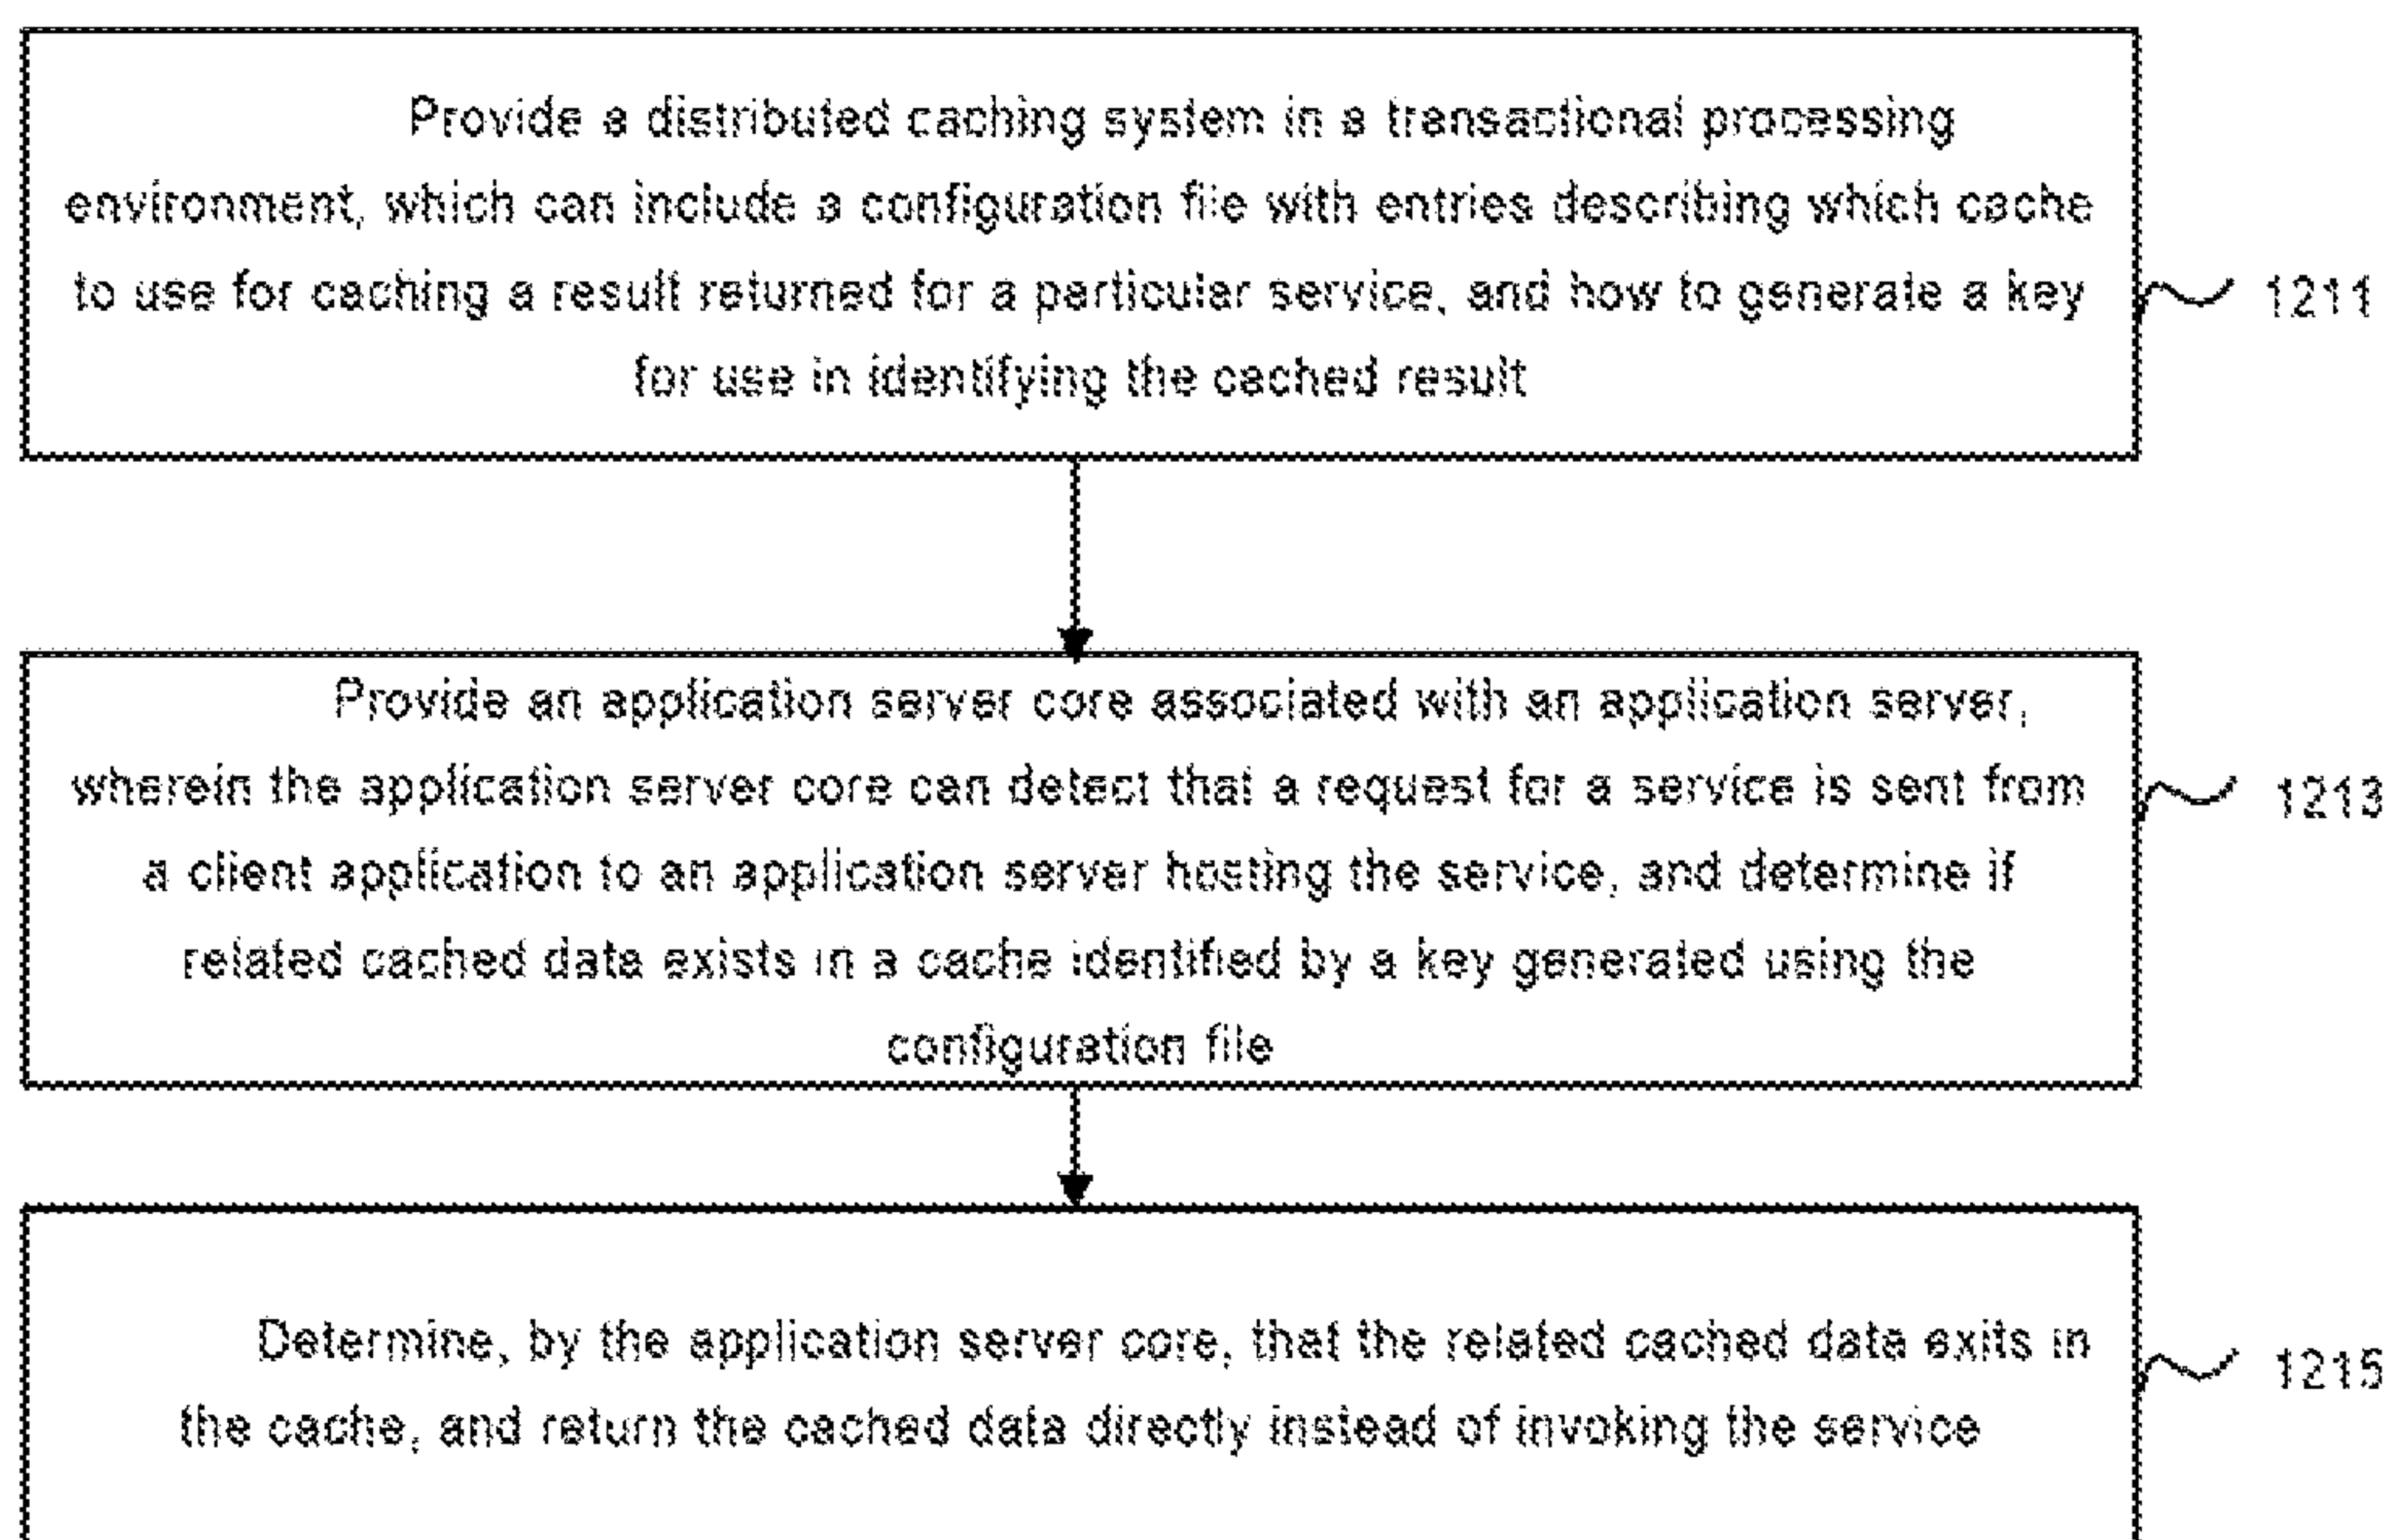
Provide a distributed caching system in a transactional processing environment, which can include a configuration file with entries describing which cache to use for caching a result returned for a particular service, and how to generate a key for use in identifying the cached result

1211

Provide an application server core associated with an application server, wherein the application server core can detect that a request for a service is sent from a client application to an application server hosting the service, and determine if related cached data exists in a cache identified by a key generated using the configuration file

1213

Determine, by the application server core, that the related cached data exits in the cache, and return the cached data directly instead of invoking the service

1215